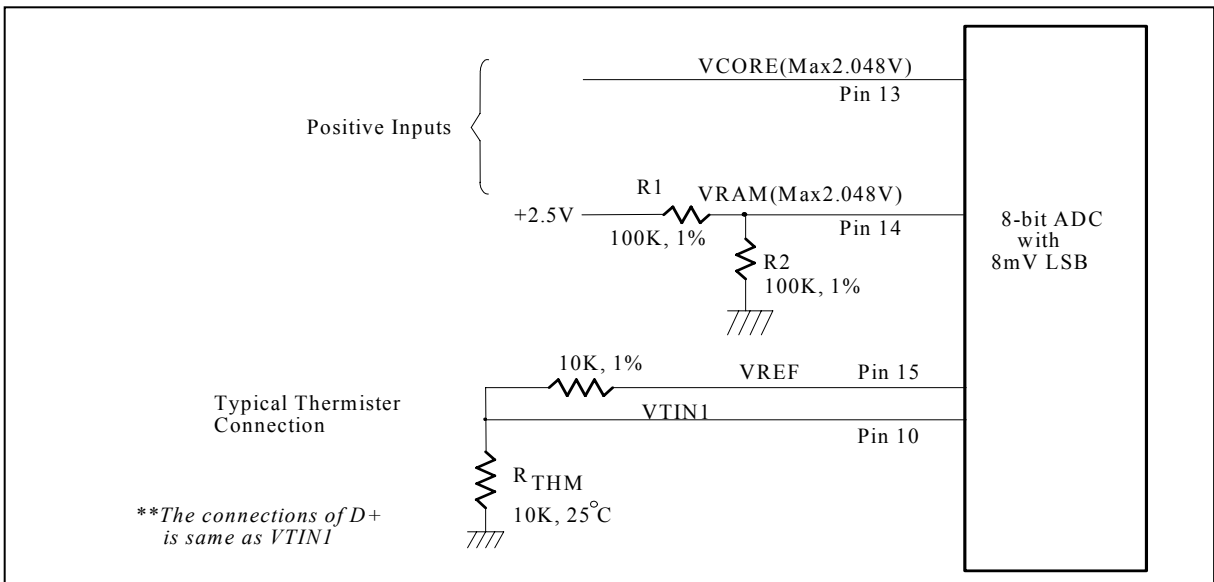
VCORE(Max2.048V)
Pin 13

Positive Inputs

R1
VRAM(Max2.048V)
+2.5V
100K, 1%
Pin 14
R2
100K, 1%

8-bit ADC
with
8mV LSB

10K, 1%
VREF
Pin 15

Typical Thermister Connection

VTIN1
Pin 10

R THM
10K, 25°C

**The connections of D+ is same as VTIN1